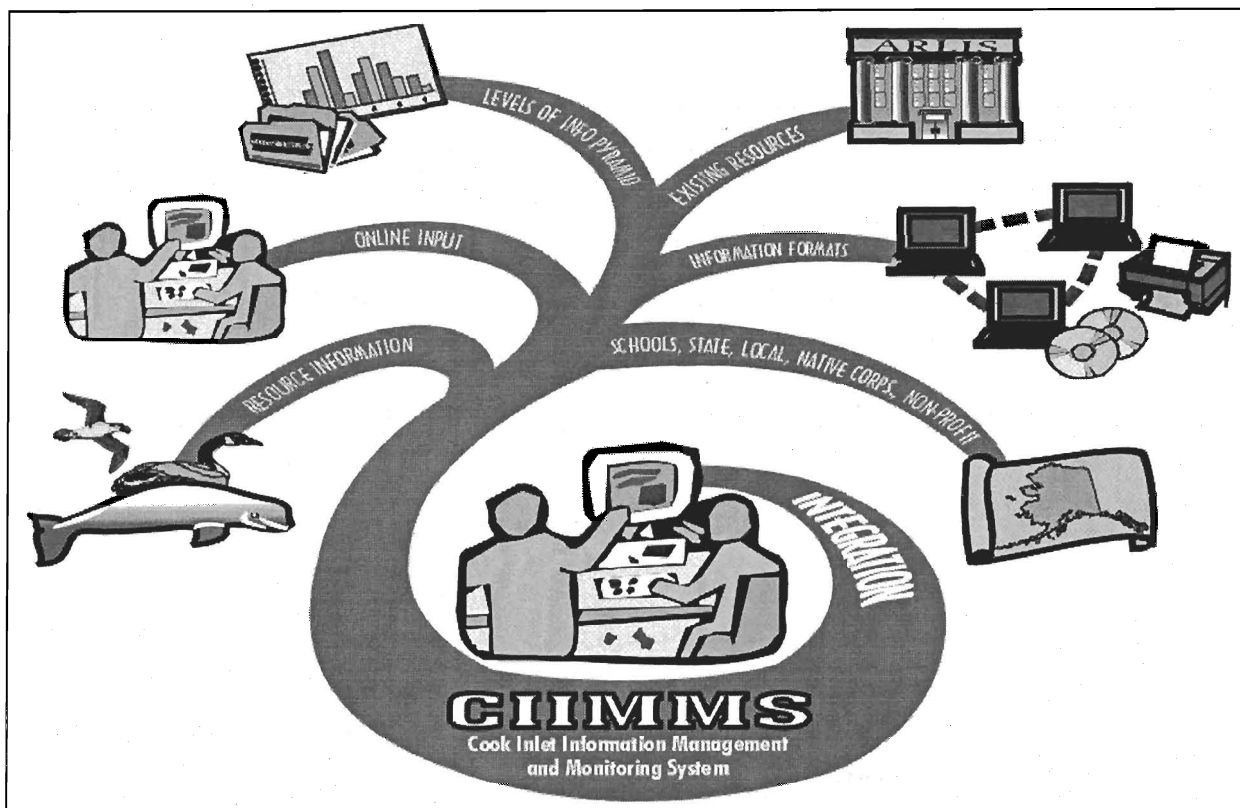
ARLIS

LEVELS OF INFO PYRAMID

EXISTING RESOURCES

ONLINE INPUT

INFORMATION FORMATS

RESOURCE INFORMATION

SCHOOLS, STATE, LOCAL, NATIVE CORPS, NON-PROFIT

INTEGRATION

CIIMMS
Cook Inlet Information Management and Monitoring System